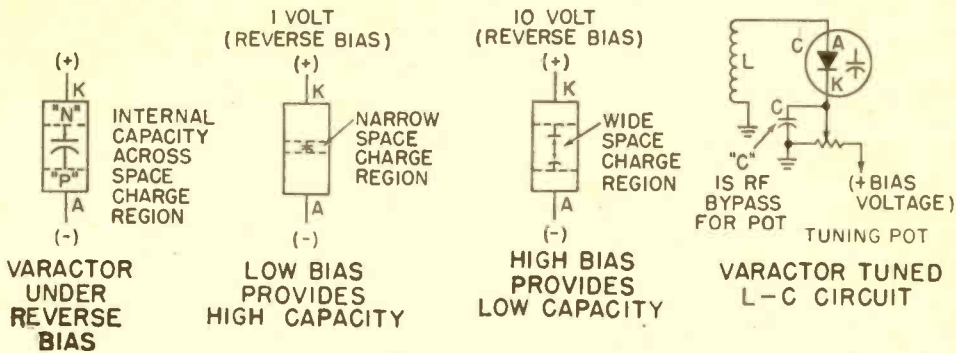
(+)
K
"N"
"P"
A
(-)
INTERNAL CAPACITY ACROSS SPACE CHARGE REGION

VARACTOR UNDER REVERSE BIAS

1 VOLT (REVERSE BIAS)
(+)
K
NARROW SPACE CHARGE REGION
A
(-)

LOW BIAS PROVIDES HIGH CAPACITY

10 VOLT (REVERSE BIAS)
(+)
K
WIDE SPACE CHARGE REGION
A
(-)

HIGH BIAS PROVIDES LOW CAPACITY

L
C
A
K
C
"C" IS RF BYPASS FOR POT
(+BIAS VOLTAGE)
TUNING POT

VARACTOR TUNED L-C CIRCUIT